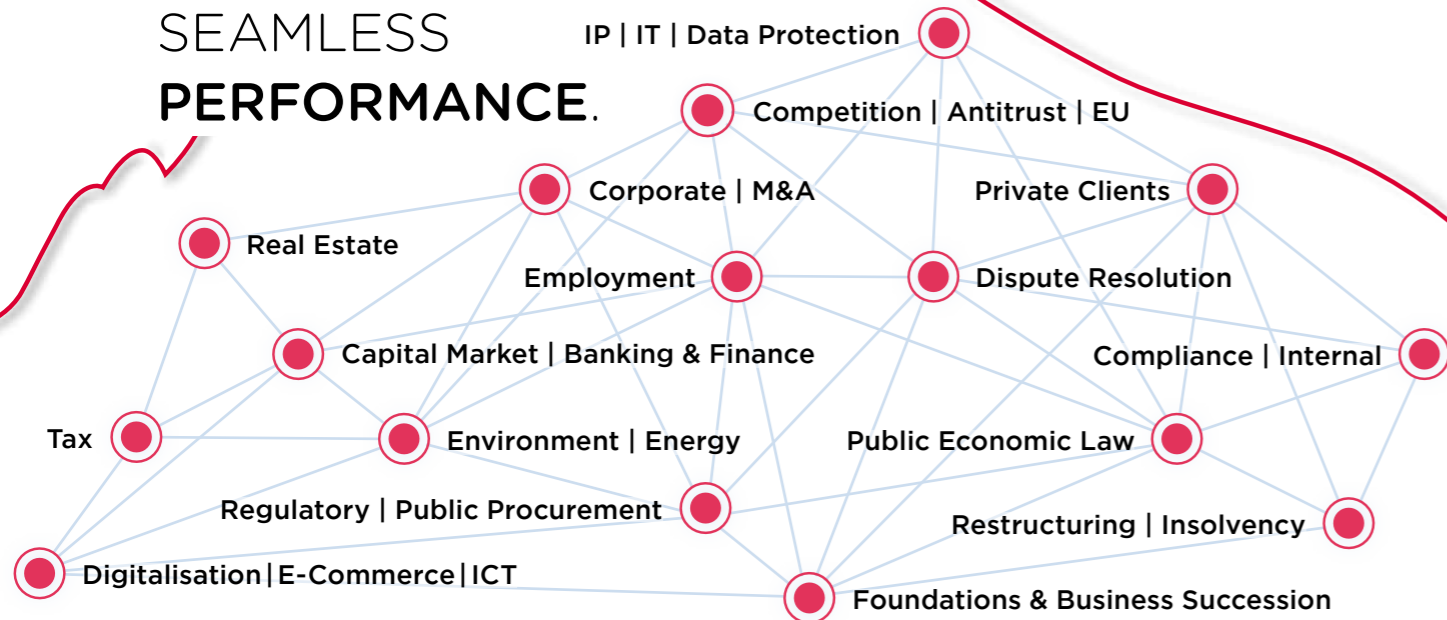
SEAMLESS
PERFORMANCE.

IP | IT | Data Protection
Competition | Antitrust | EU
Corporate | M&A
Private Clients
Real Estate
Employment
Dispute Resolution
Capital Market | Banking & Finance
Compliance | Internal
Tax
Environment | Energy
Public Economic Law
Regulatory | Public Procurement
Restructuring | Insolvency
Digitalisation | E-Commerce | ICT
Foundations & Business Succession